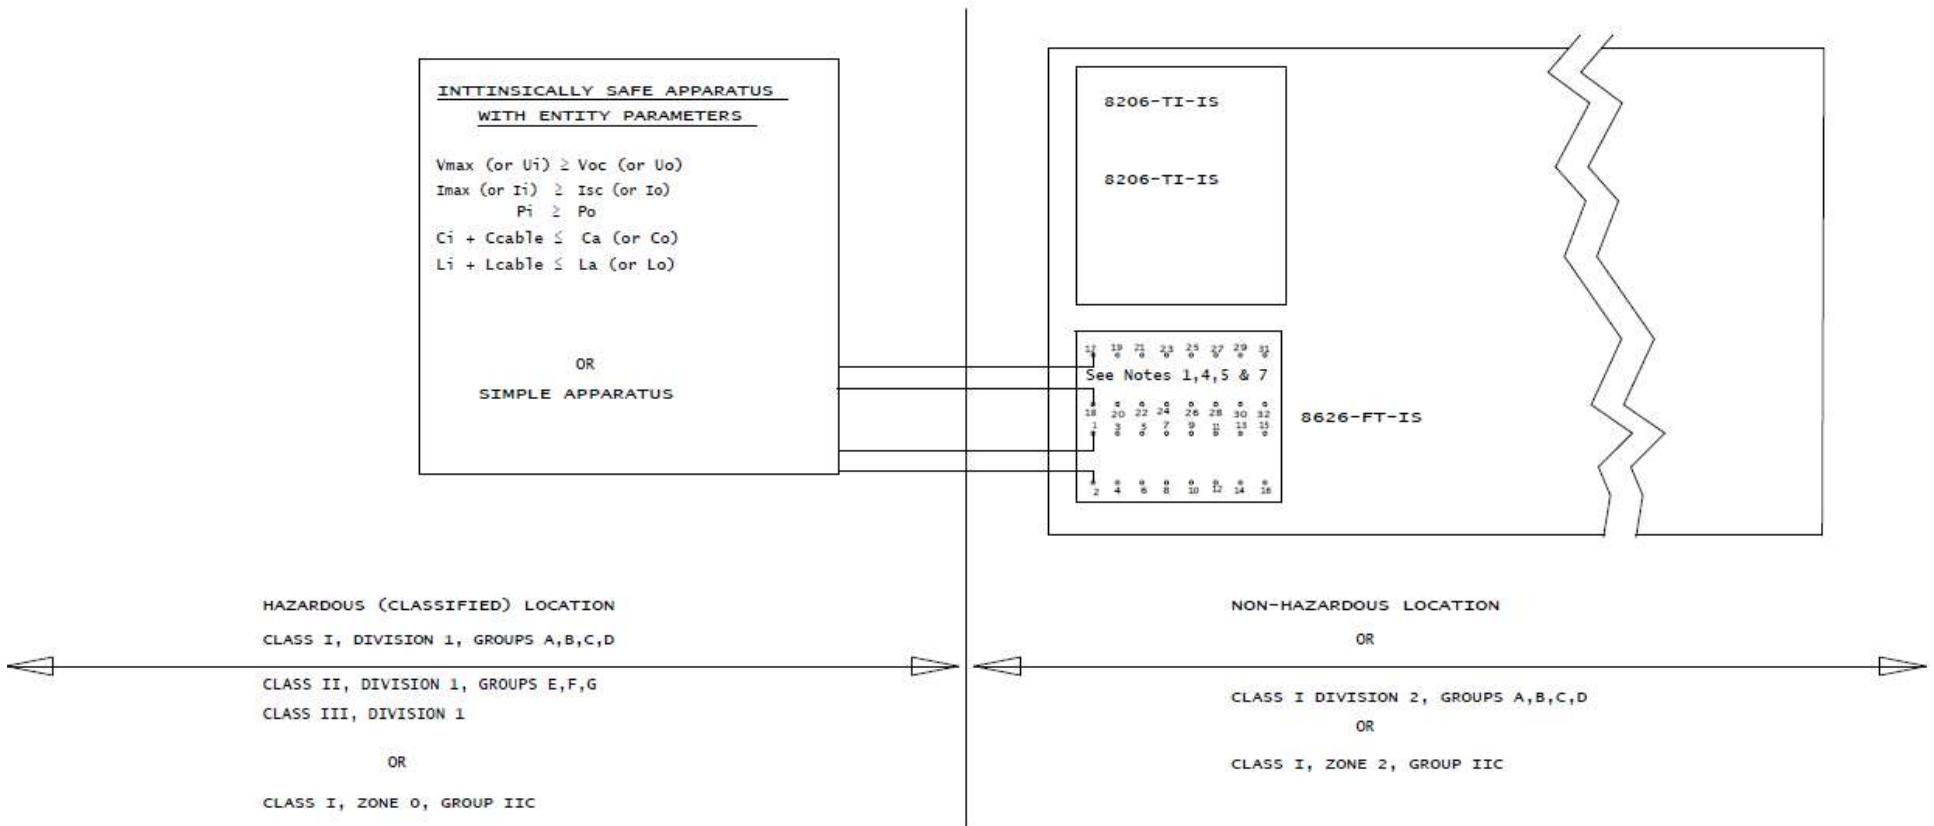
INTTINSICALLY SAFE APPARATUS
WITH ENTITY PARAMETERS

Vmax (or Ui) $\geq$ Voc (or Uo)
Imax (or Ii) $\geq$ Isc (or Io)
Pi $\geq$ Po
Ci + Ccable $\leq$ Ca (or Co)
Li + Lcable $\leq$ La (or Lo)

OR
SIMPLE APPARATUS

8206-TI-IS

8206-TI-IS

17 19 21 23 25 27 29 31
See Notes 1,4,5 & 7
18 20 22 24 26 28 30 32
1 3 5 7 9 11 13 15
2 4 6 8 10 12 14 16

8626-FT-IS

HAZARDOUS (CLASSIFIED) LOCATION
CLASS I, DIVISION 1, GROUPS A,B,C,D
CLASS II, DIVISION 1, GROUPS E,F,G
CLASS III, DIVISION 1

OR

CLASS I, ZONE 0, GROUP IIC

NON-HAZARDOUS LOCATION
OR
CLASS I DIVISION 2, GROUPS A,B,C,D
OR
CLASS I, ZONE 2, GROUP IIC